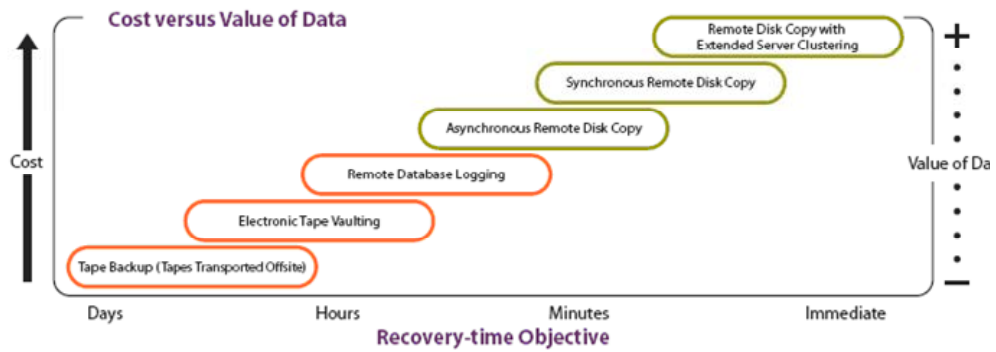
Cost versus Value of Data

Remote Disk Copy with Extended Server Clustering

Synchronous Remote Disk Copy

Asynchronous Remote Disk Copy

Remote Database Logging

Electronic Tape Vaulting

Tape Backup (Tapes Transported Offsite)

Cost

+

Value of Da

−

Days

Hours

Minutes

Immediate

Recovery-time Objective